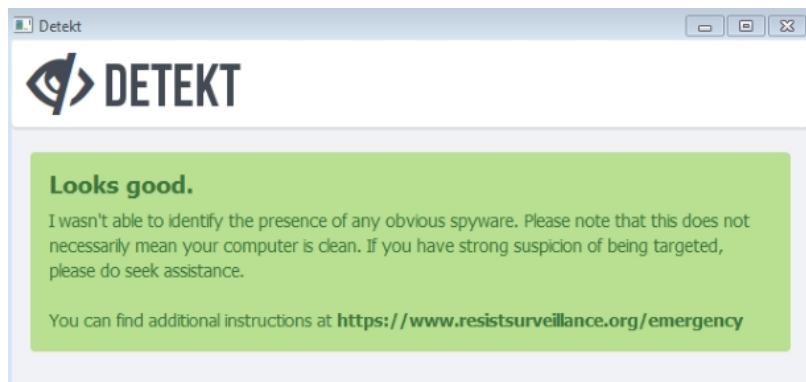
Detekt

DETEKT

Looks good.

I wasn't able to identify the presence of any obvious spyware. Please note that this does not necessarily mean your computer is clean. If you have strong suspicion of being targeted, please do seek assistance.

You can find additional instructions at **https://www.resistsurveillance.org/emergency**